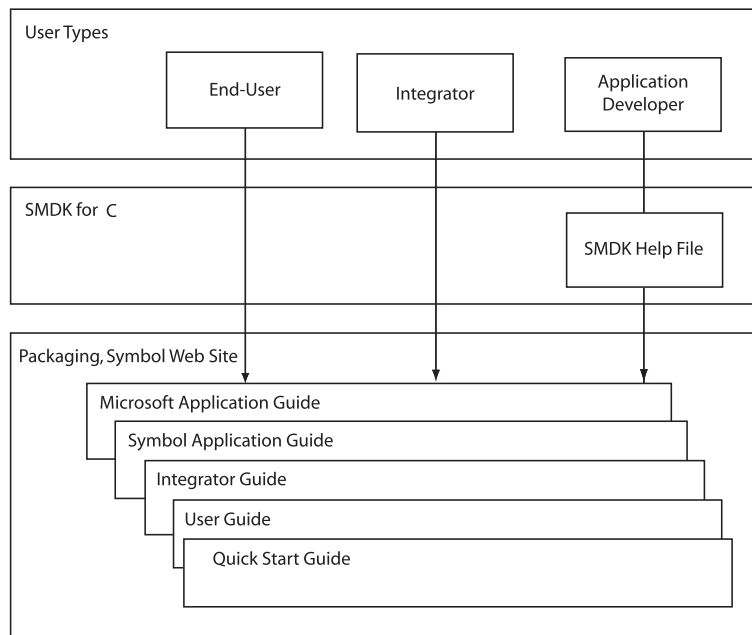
User Types

End-User

Integrator

Application Developer

SMDK for C

SMDK Help File

Packaging, Symbol Web Site

Microsoft Application Guide

Symbol Application Guide

Integrator Guide

User Guide

Quick Start Guide